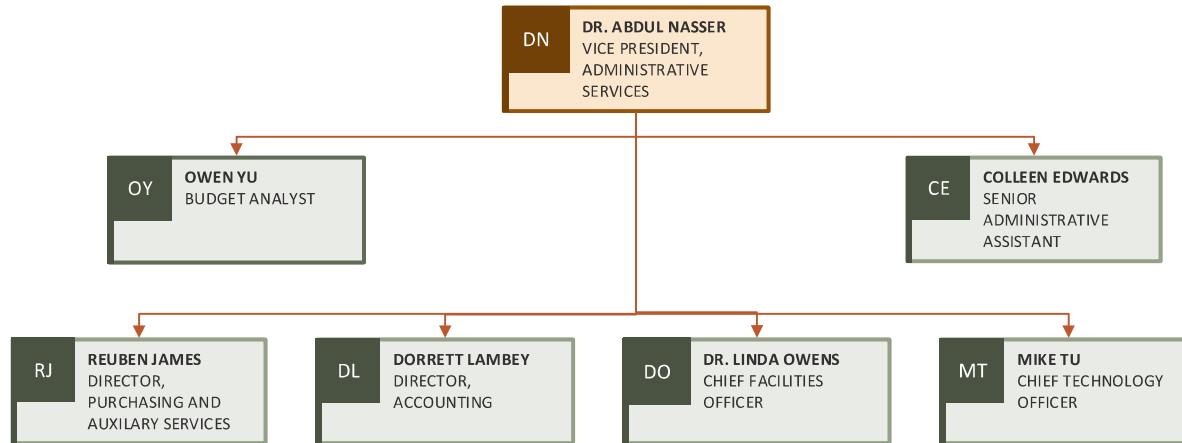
DN
DR. ABDUL NASSER
VICE PRESIDENT, ADMINISTRATIVE SERVICES

OY
OWEN YU
BUDGET ANALYST

CE
COLLEEN EDWARDS
SENIOR ADMINISTRATIVE ASSISTANT

RJ
REUBEN JAMES
DIRECTOR, PURCHASING AND AUXILARY SERVICES

DL
DORRETT LAMBEY
DIRECTOR, ACCOUNTING

DO
DR. LINDA OWENS
CHIEF FACILITIES OFFICER

MT
MIKE TU
CHIEF TECHNOLOGY OFFICER